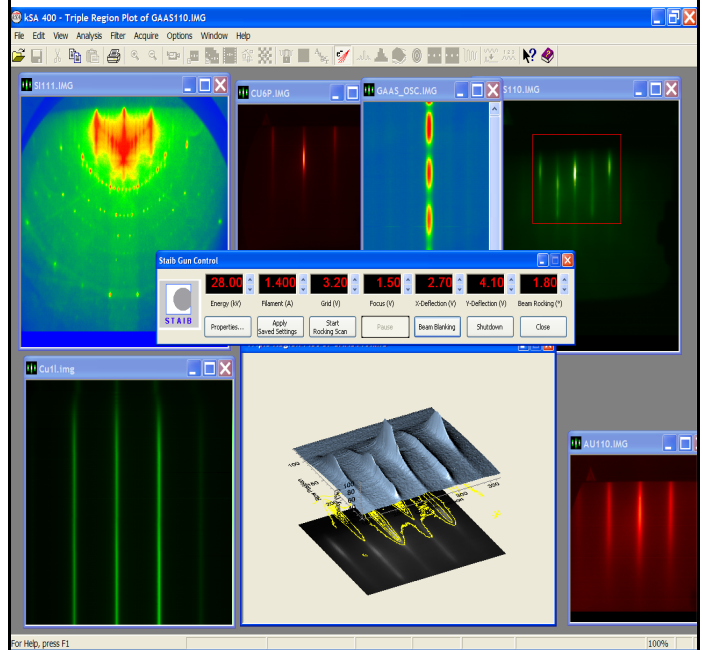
kSA 400 - Triple Region Plot of GAAS110.IMG

File Edit View Analysis Filter Acquire Options Window Help

SI111.IMG

CU6P.IMG

GAAS_OSC.IMG

S110.IMG

Staib Gun Control

STAIB

| 28.00 | 1.400 | 3.20 | 1.50 | 2.70 | 4.10 | 1.80 |
|---|---|---|---|---|---|---|
| Energy (kV) | Filament (A) | Grid (V) | Focus (V) | X-Deflection (V) | Y-Deflection (V) | Beam Rocking (°) |

Properties... Apply Saved Settings Start Rocking Scan Pause Beam Blanking Shutdown Close

Cu1l.IMG

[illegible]

100 80 60 40 20 100 200 300

AU110.IMG

For Help, press F1

100%